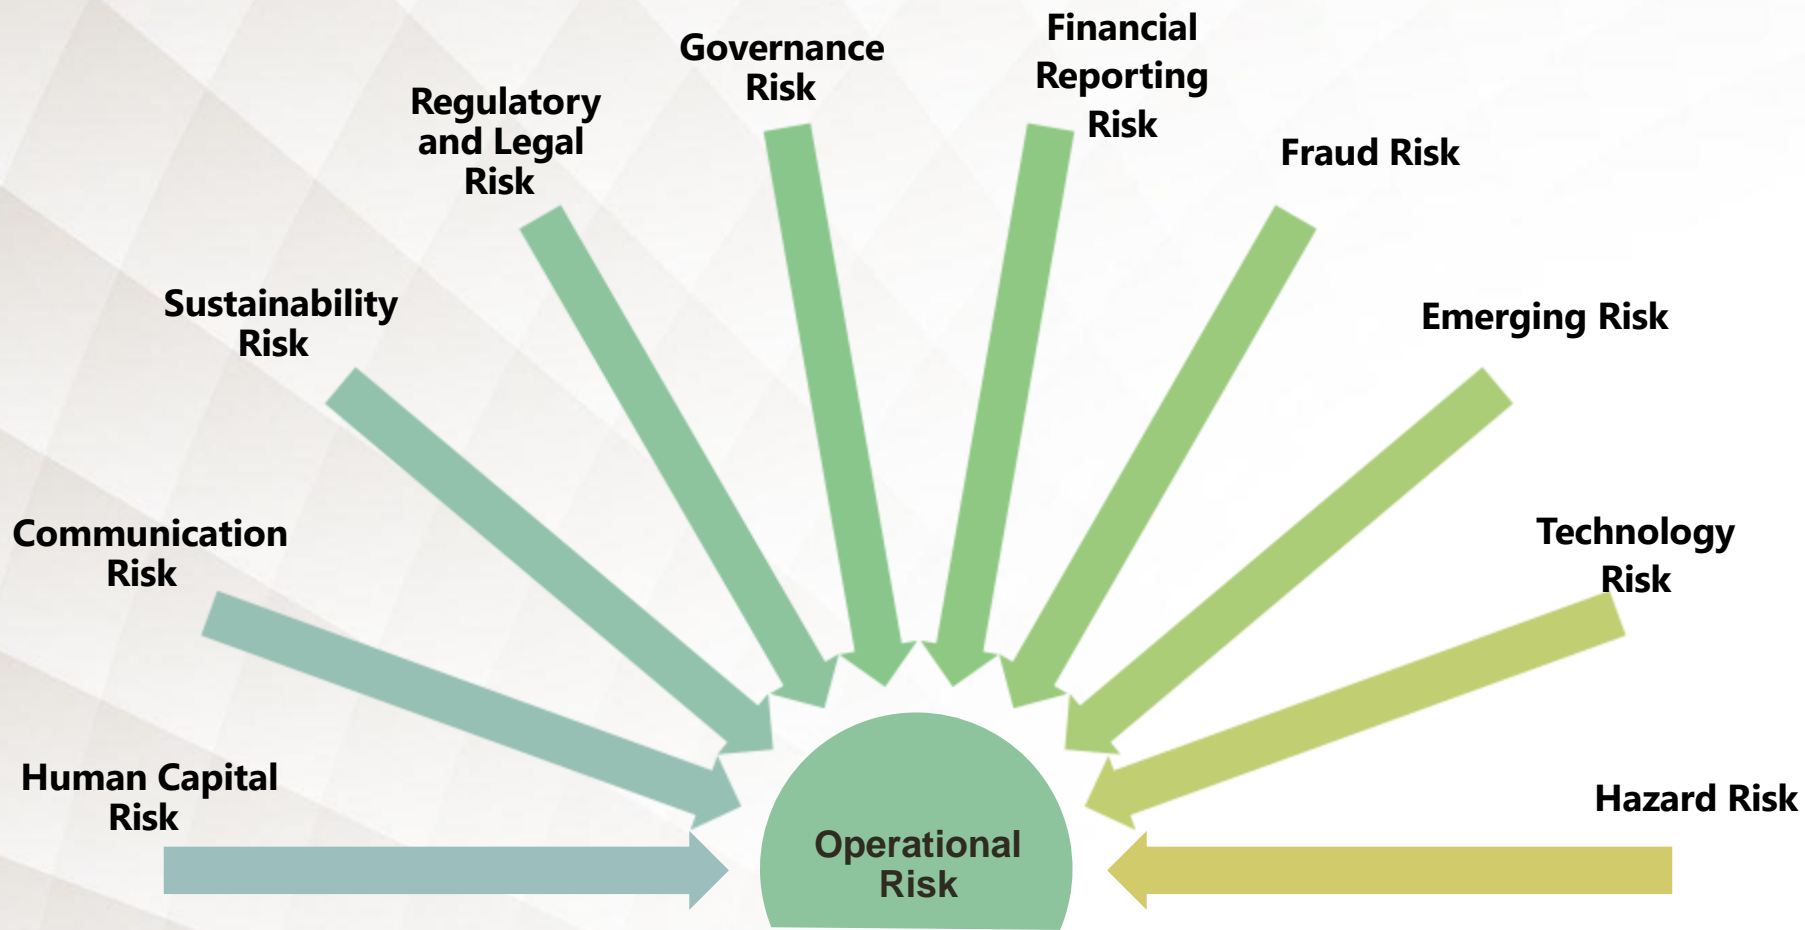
Governance Risk

Financial Reporting Risk

Regulatory and Legal Risk

Fraud Risk

Sustainability Risk

Emerging Risk

Communication Risk

Technology Risk

Human Capital Risk

Hazard Risk

Operational Risk